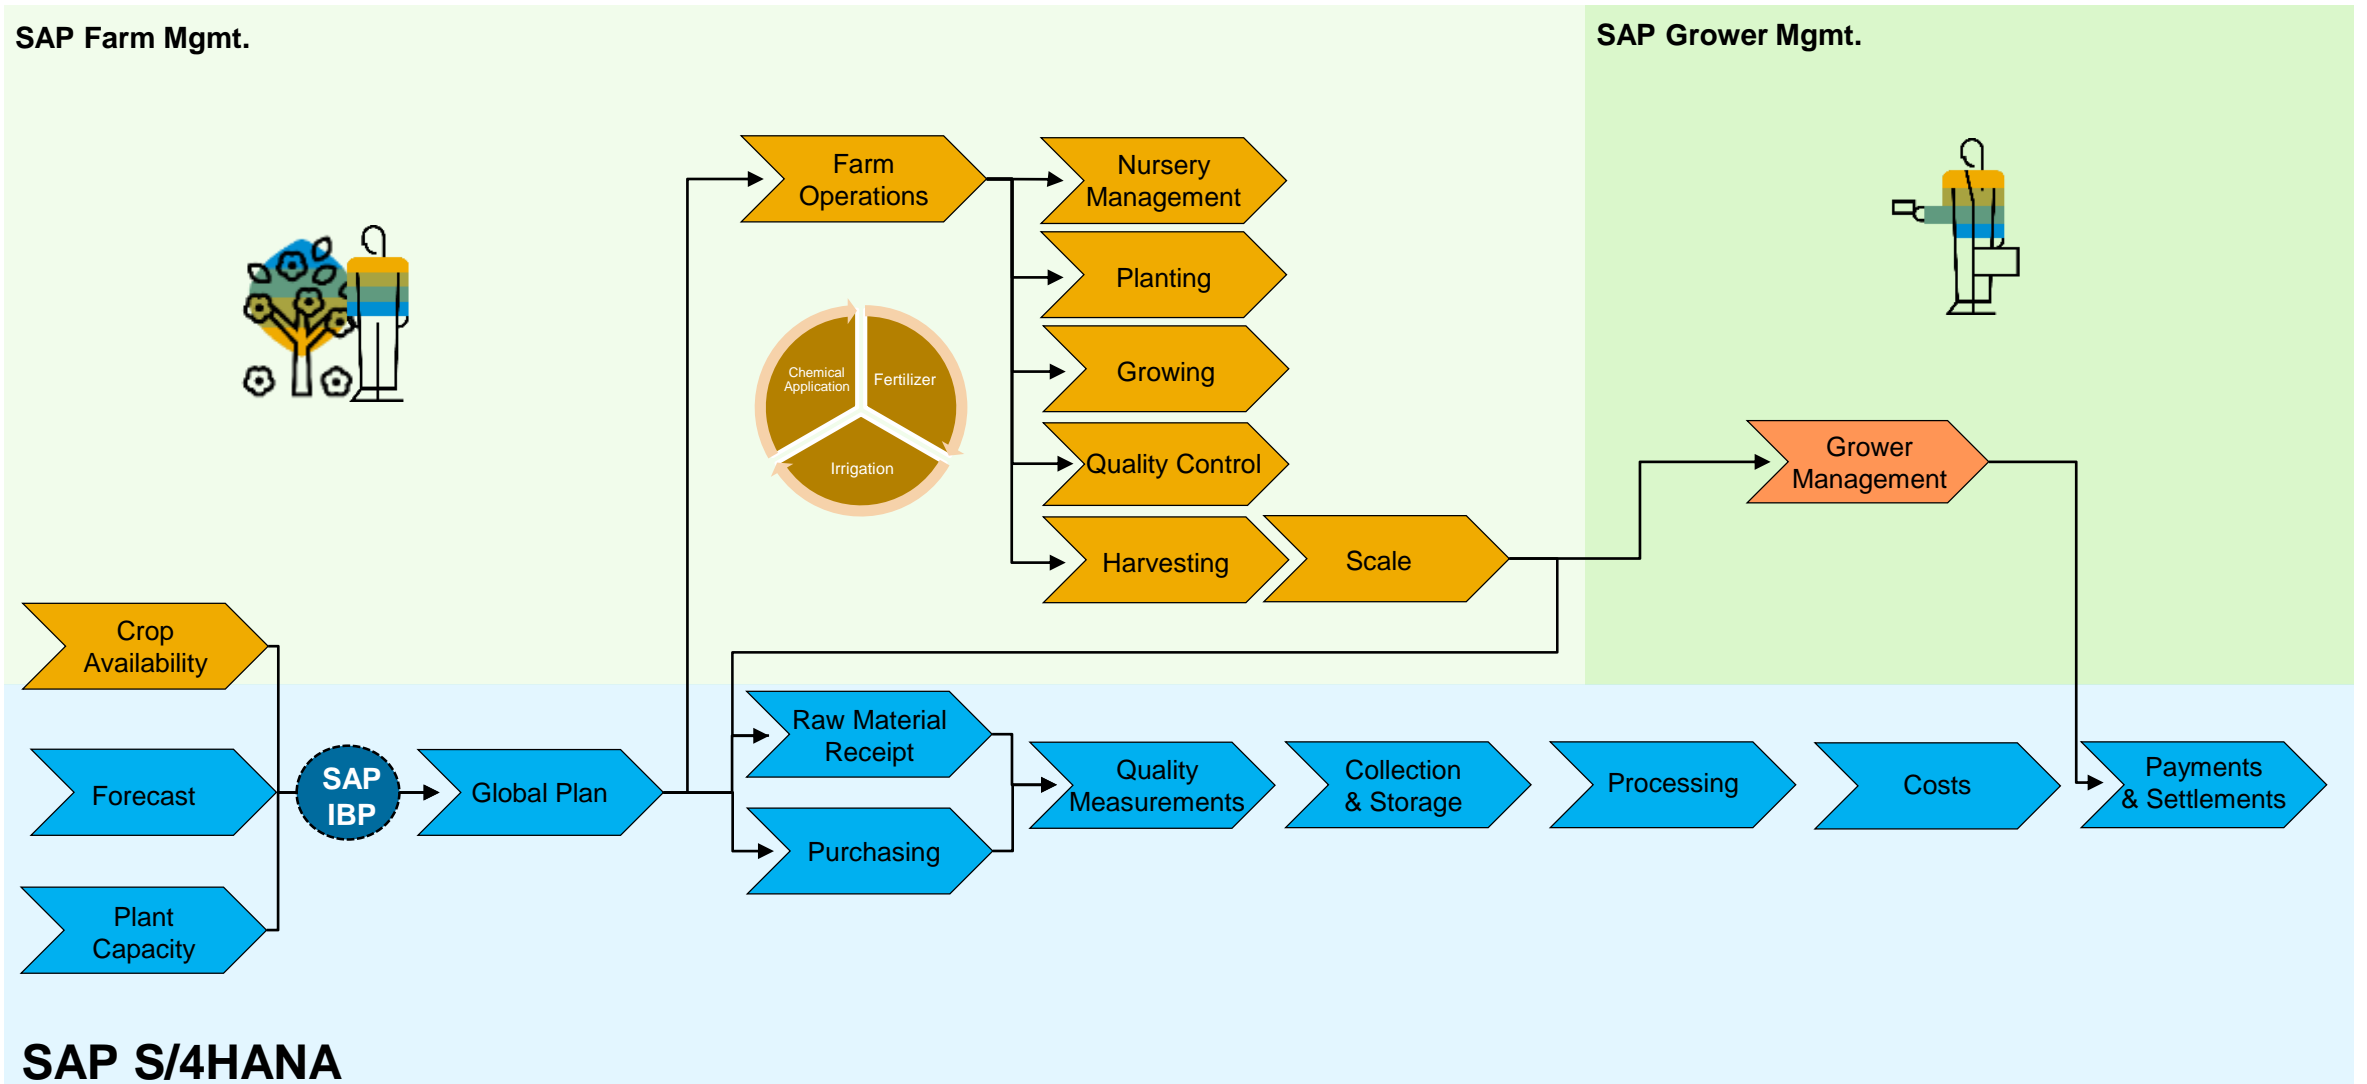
SAP Farm Mgmt.

SAP Grower Mgmt.

Farm Operations

Nursery Management

Planting

Growing

Quality Control

Harvesting

Scale

Chemical Application

Fertilizer

Irrigation

Grower Management

Crop Availability

Forecast

Plant Capacity

SAP IBP

Global Plan

Raw Material Receipt

Purchasing

Quality Measurements

Collection & Storage

Processing

Costs

Payments & Settlements

SAP S/4HANA